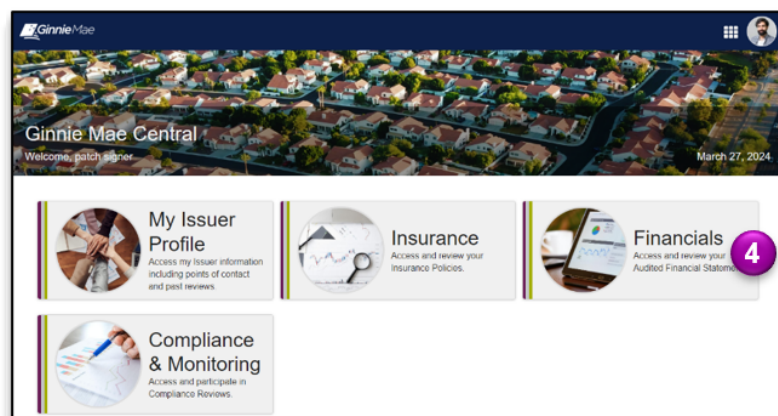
Ginnie Mae

Ginnie Mae Central

Welcome, patch signer

March 27, 2024

My Issuer Profile
Access my Issuer information including points of contact and past reviews.

Insurance
Access and review your Insurance Policies.

Financials
Access and review your Audited Financial Stateme

4

Compliance & Monitoring
Access and participate in Compliance Reviews.